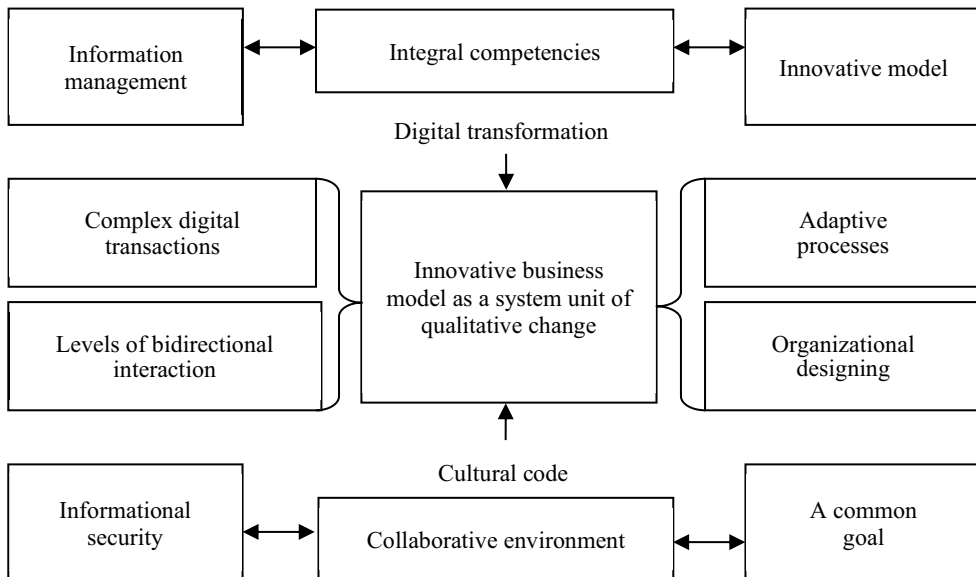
Information management

Integral competencies

Innovative model

Digital transformation

Complex digital transactions

Levels of bidirectional interaction

Innovative business model as a system unit of qualitative change

Adaptive processes

Organizational designing

Cultural code

Informational security

Collaborative environment

A common goal